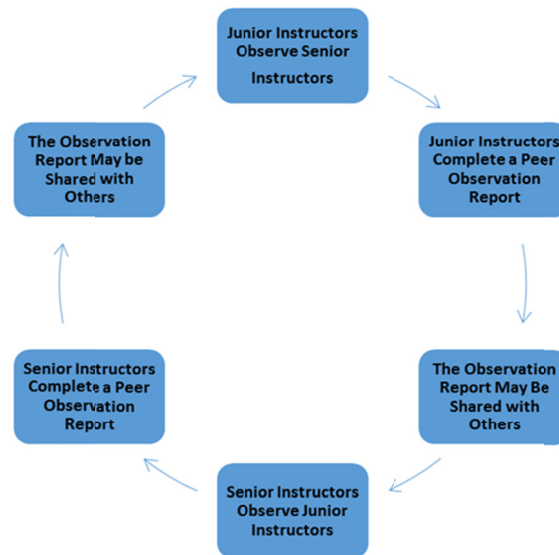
Junior Instructors Observe Senior Instructors

Junior Instructors Complete a Peer Observation Report

The Observation Report May Be Shared with Others

Senior Instructors Observe Junior Instructors

Senior Instructors Complete a Peer Observation Report

The Observation Report May be Shared with Others